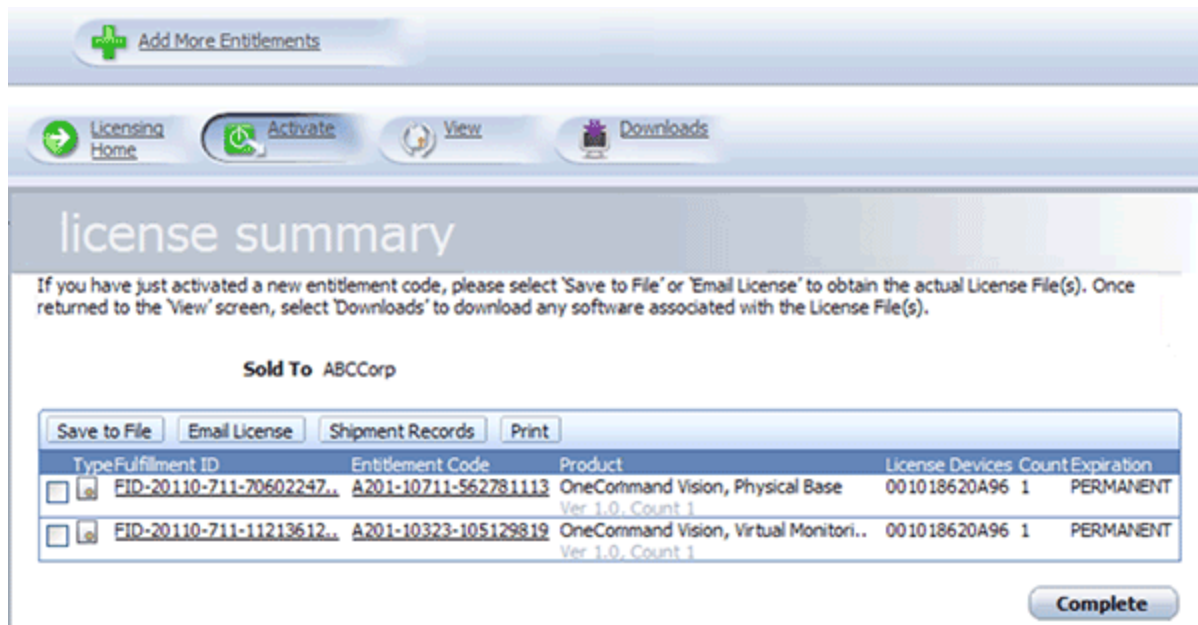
Add More Entitlements

Licensing Home

Activate

View

Downloads

license summary

If you have just activated a new entitlement code, please select 'Save to File' or 'Email License' to obtain the actual License File(s). Once returned to the 'View' screen, select 'Downloads' to download any software associated with the License File(s).

Sold To ABCCorp

Save to File | Email License | Shipment Records | Print

| Type | Fulfillment ID | Entitlement Code | Product | License Devices | Count | Expiration |
|---|---|---|---|---|---|---|
| | FID-20110-711-70602247.. | A201-10711-562781113 | OneCommand Vision, Physical Base Ver 1.0, Count 1 | 001018620A96 | 1 | PERMANENT |
| | FID-20110-711-11213612.. | A201-10323-105129819 | OneCommand Vision, Virtual Monitori.. Ver 1.0, Count 1 | 001018620A96 | 1 | PERMANENT |

Complete